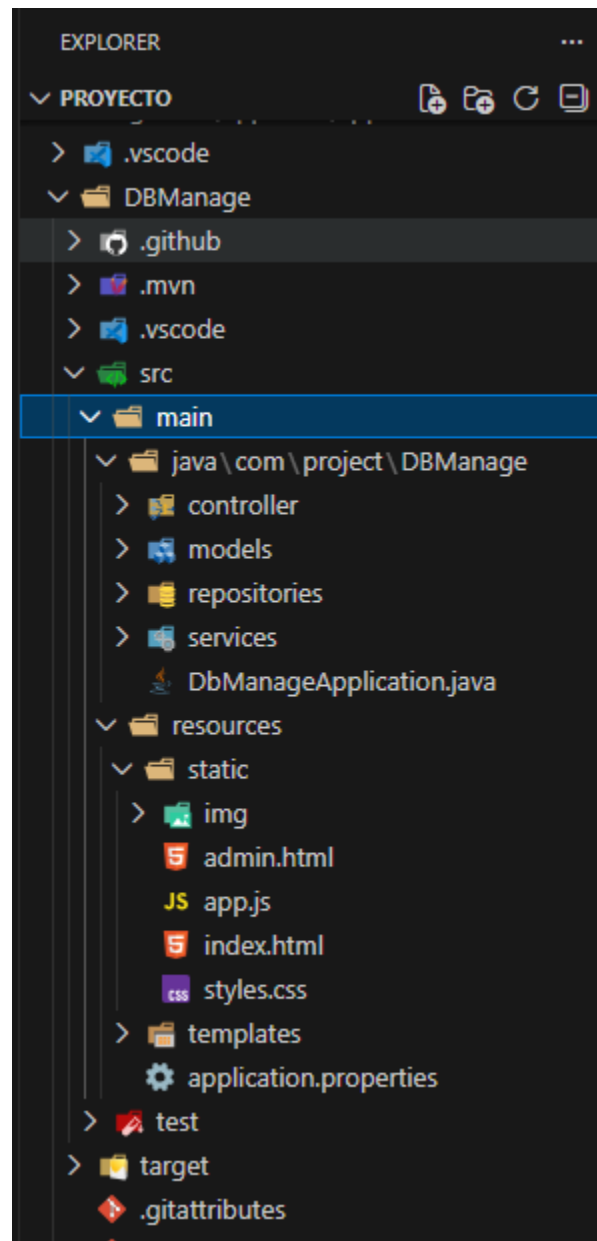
EXPLORER ...

PROYECTO

.vscode

DBManage

.github

.mvn

.vscode

src

main

java \ com \ project \ DBManage

controller

models

repositories

services

DbManageApplication.java

resources

static

img

admin.html

JS app.js

index.html

styles.css

templates

application.properties

test

target

.gitattributes